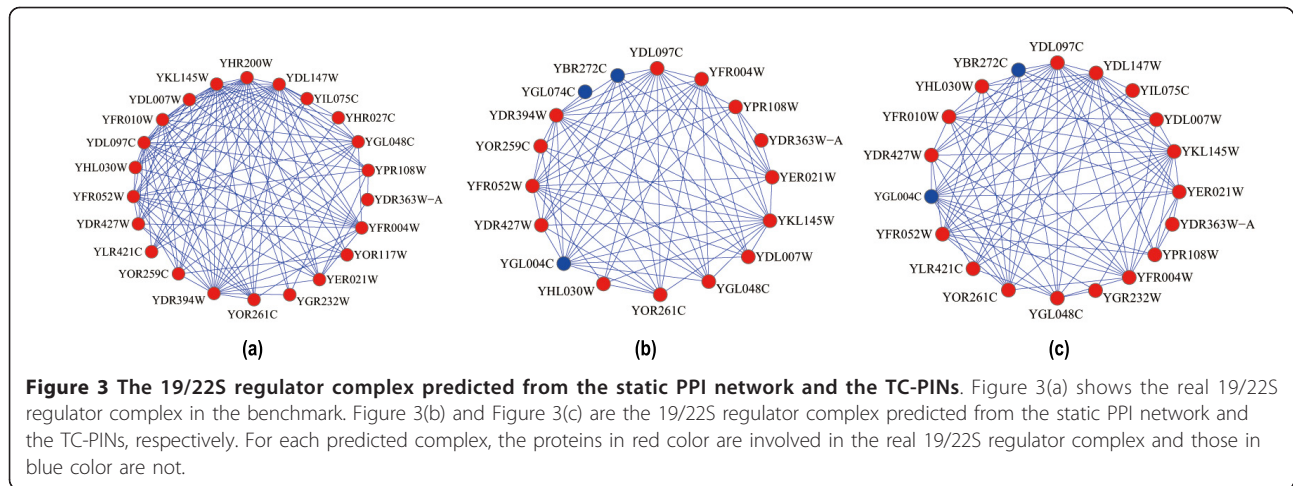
YHR200W
YKL145W
YDL147W
YDL007W
YIL075C
YFR010W
YHR027C
YDL097C
YGL048C
YHL030W
YPR108W
YFR052W
YDR363W-A
YDR427W
YFR004W
YLR421C
YOR117W
YOR259C
YER021W
YDR394W
YGR232W
YOR261C

(a)

YDL097C
YBR272C
YFR004W
YGL074C
YDR394W
YPR108W
YDR363W-A
YOR259C
YER021W
YFR052W
YKL145W
YDR427W
YDL007W
YGL004C
YHL030W
YGL048C
YOR261C

(b)

YDL097C
YBR272C
YDL147W
YHL030W
YIL075C
YFR010W
YDL007W
YDR427W
YKL145W
YGL004C
YER021W
YDR363W-A
YFR052W
YPR108W
YLR421C
YFR004W
YOR261C
YGR232W
YGL048C

(c)

**Figure 3 The 19/22S regulator complex predicted from the static PPI network and the TC-PINs**. Figure 3(a) shows the real 19/22S regulator complex in the benchmark. Figure 3(b) and Figure 3(c) are the 19/22S regulator complex predicted from the static PPI network and the TC-PINs, respectively. For each predicted complex, the proteins in red color are involved in the real 19/22S regulator complex and those in blue color are not.